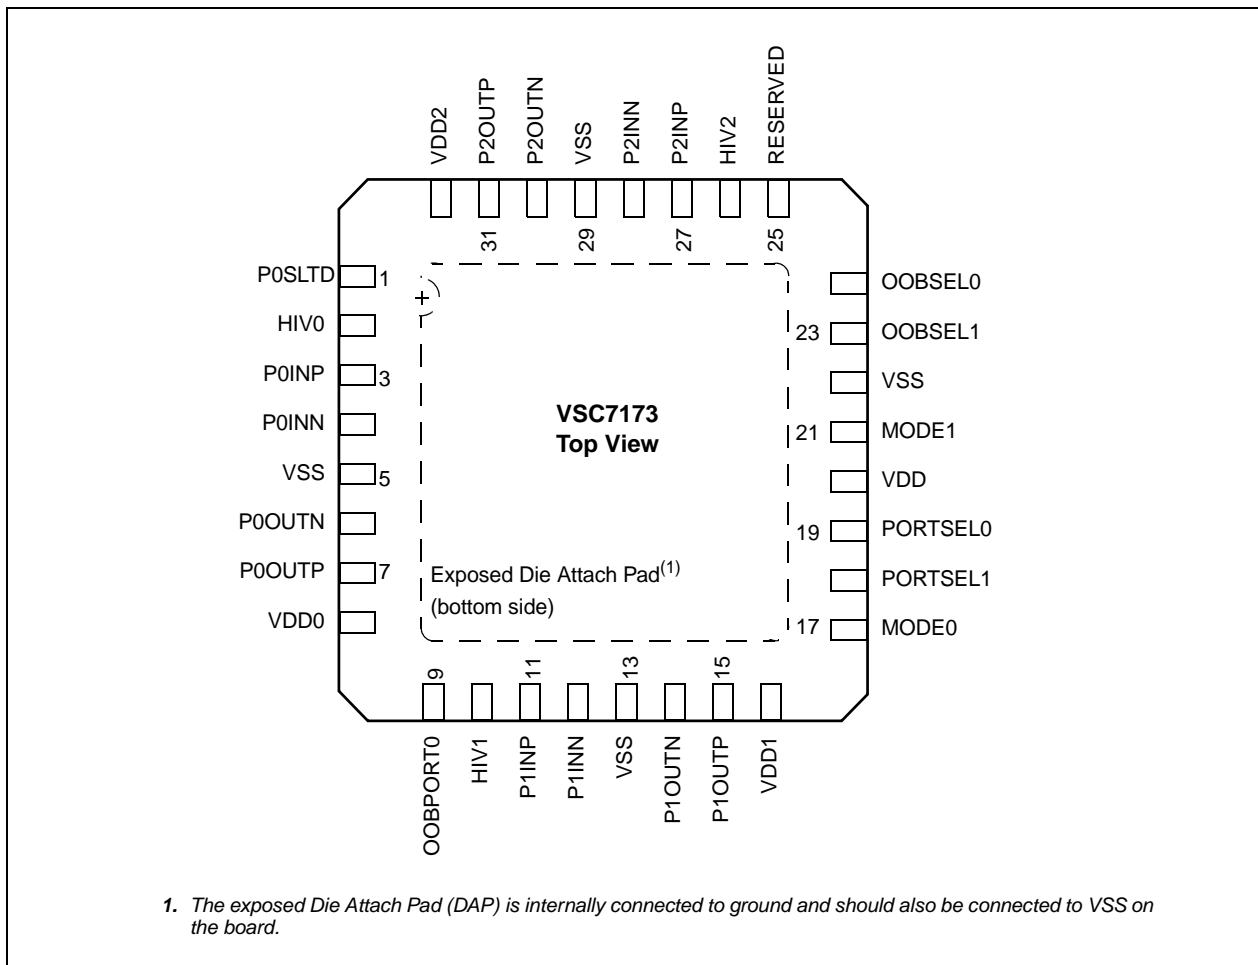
VDD2
P2OUTP
P2OUTN
VSS
P2INN
P2INP
HIV2
RESERVED

31
29
27
25

P0SLTD 1
HIV0
P0INP 3
P0INN
VSS 5
P0OUTN
P0OUTP 7
VDD0

VSC7173
Top View

Exposed Die Attach Pad$^{(1)}$
(bottom side)

OOBSEL0
23 OOBSEL1
VSS
21 MODE1
VDD
19 PORTSEL0
PORTSEL1
17 MODE0

9
11
13
15

OOBPORT0
HIV1
P1INP
P1INN
VSS
P1OUTN
P1OUTP
VDD1

1. The exposed Die Attach Pad (DAP) is internally connected to ground and should also be connected to VSS on the board.